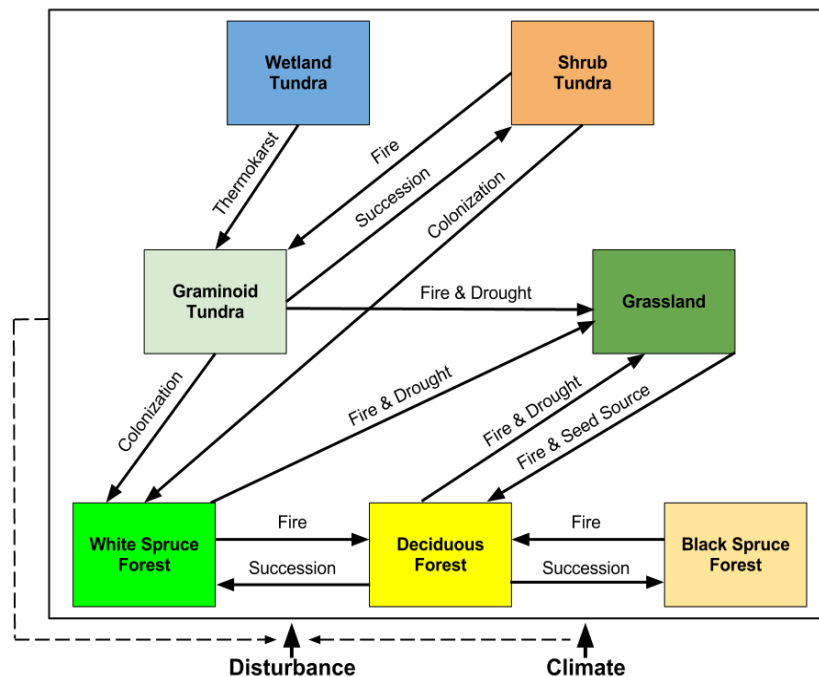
Wetland Tundra

Shrub Tundra

Thermokarst

Fire

Succession

Colonization

Graminoid Tundra

Fire & Drought

Grassland

Colonization

Fire & Drought

Fire & Drought

Fire & Seed Source

White Spruce Forest

Fire

Succession

Deciduous Forest

Fire

Succession

Black Spruce Forest

Disturbance

Climate